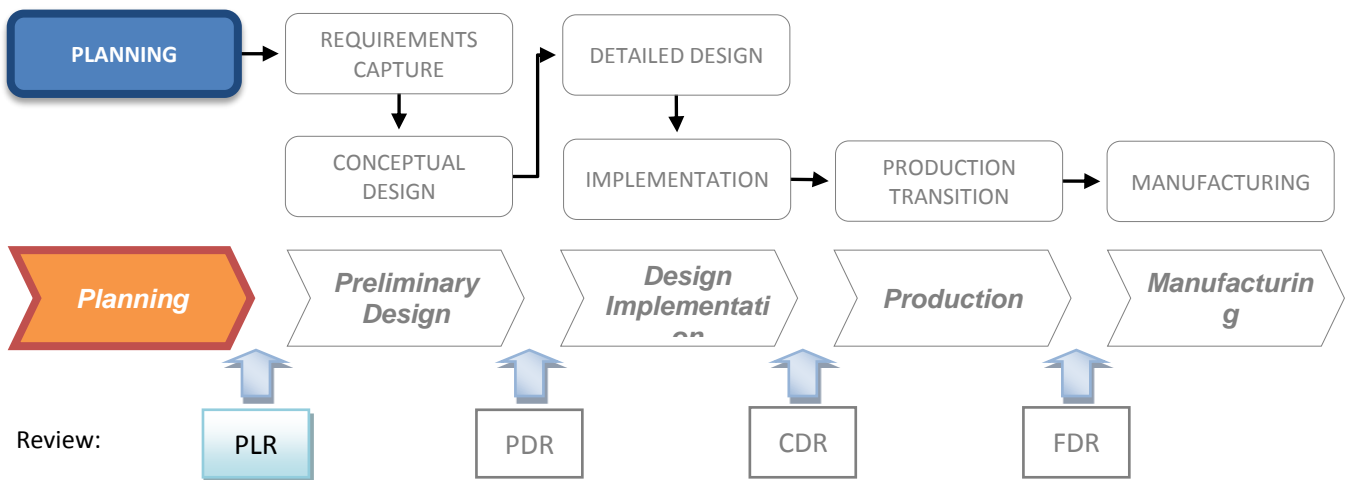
PLANNING

REQUIREMENTS CAPTURE

CONCEPTUAL DESIGN

DETAILED DESIGN

IMPLEMENTATION

PRODUCTION TRANSITION

MANUFACTURING

Planning

Preliminary Design

Design Implementati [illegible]

Production

Manufacturin g

Review:

PLR

PDR

CDR

FDR